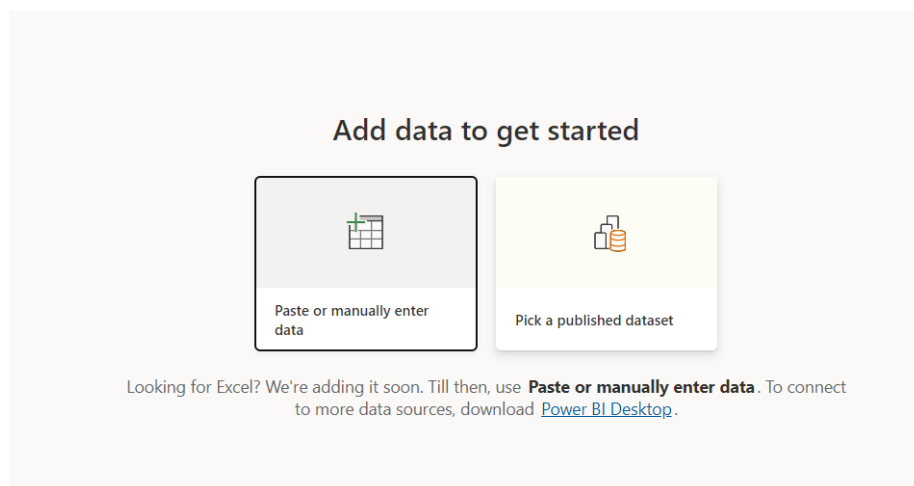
Add data to get started

Paste or manually enter data

Pick a published dataset

Looking for Excel? We're adding it soon. Till then, use **Paste or manually enter data**. To connect to more data sources, download Power BI Desktop.